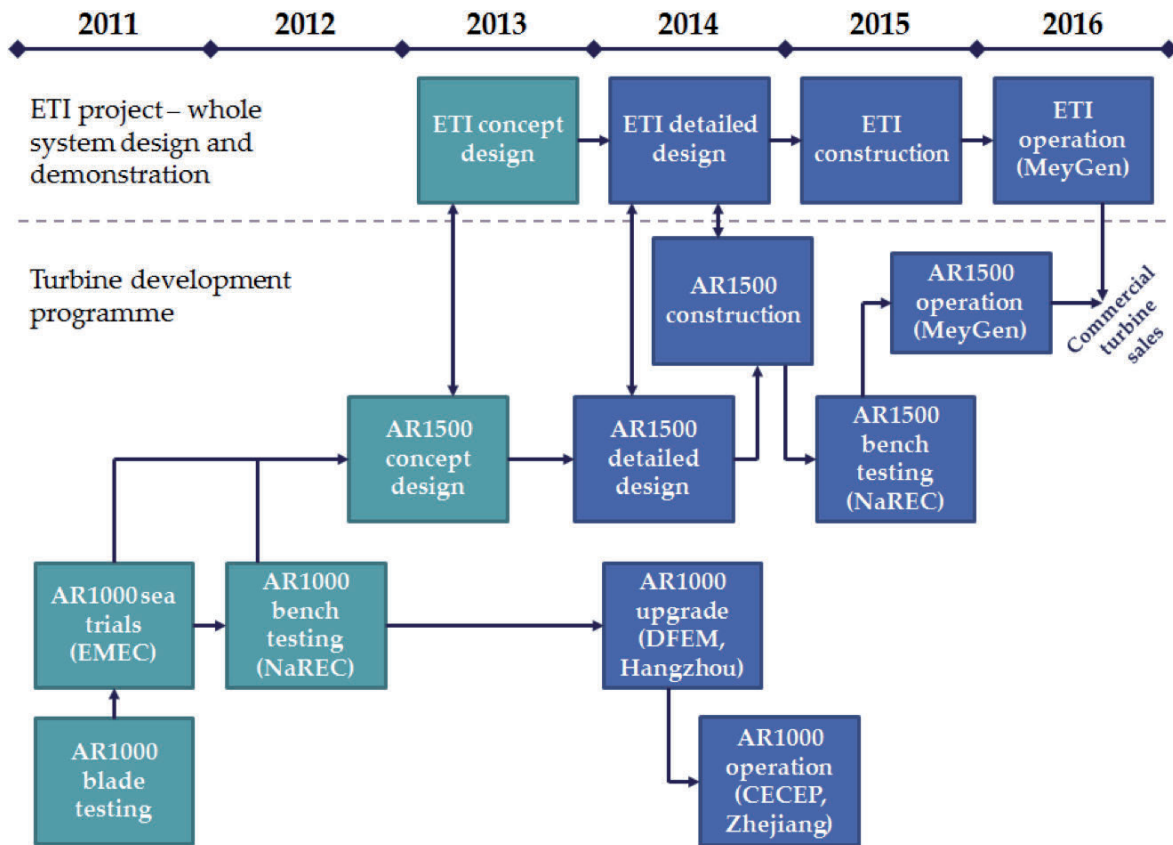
2011
2012
2013
2014
2015
2016

ETI project – whole system design and demonstration

ETI concept design

ETI detailed design

ETI construction

ETI operation (MeyGen)

Turbine development programme

AR1500 construction

AR1500 operation (MeyGen)

Commercial turbine sales

AR1500 concept design

AR1500 detailed design

AR1500 bench testing (NaREC)

AR1000 sea trials (EMEC)

AR1000 bench testing (NaREC)

AR1000 upgrade (DFEM, Hangzhou)

AR1000 blade testing

AR1000 operation (CECEP, Zhejiang)